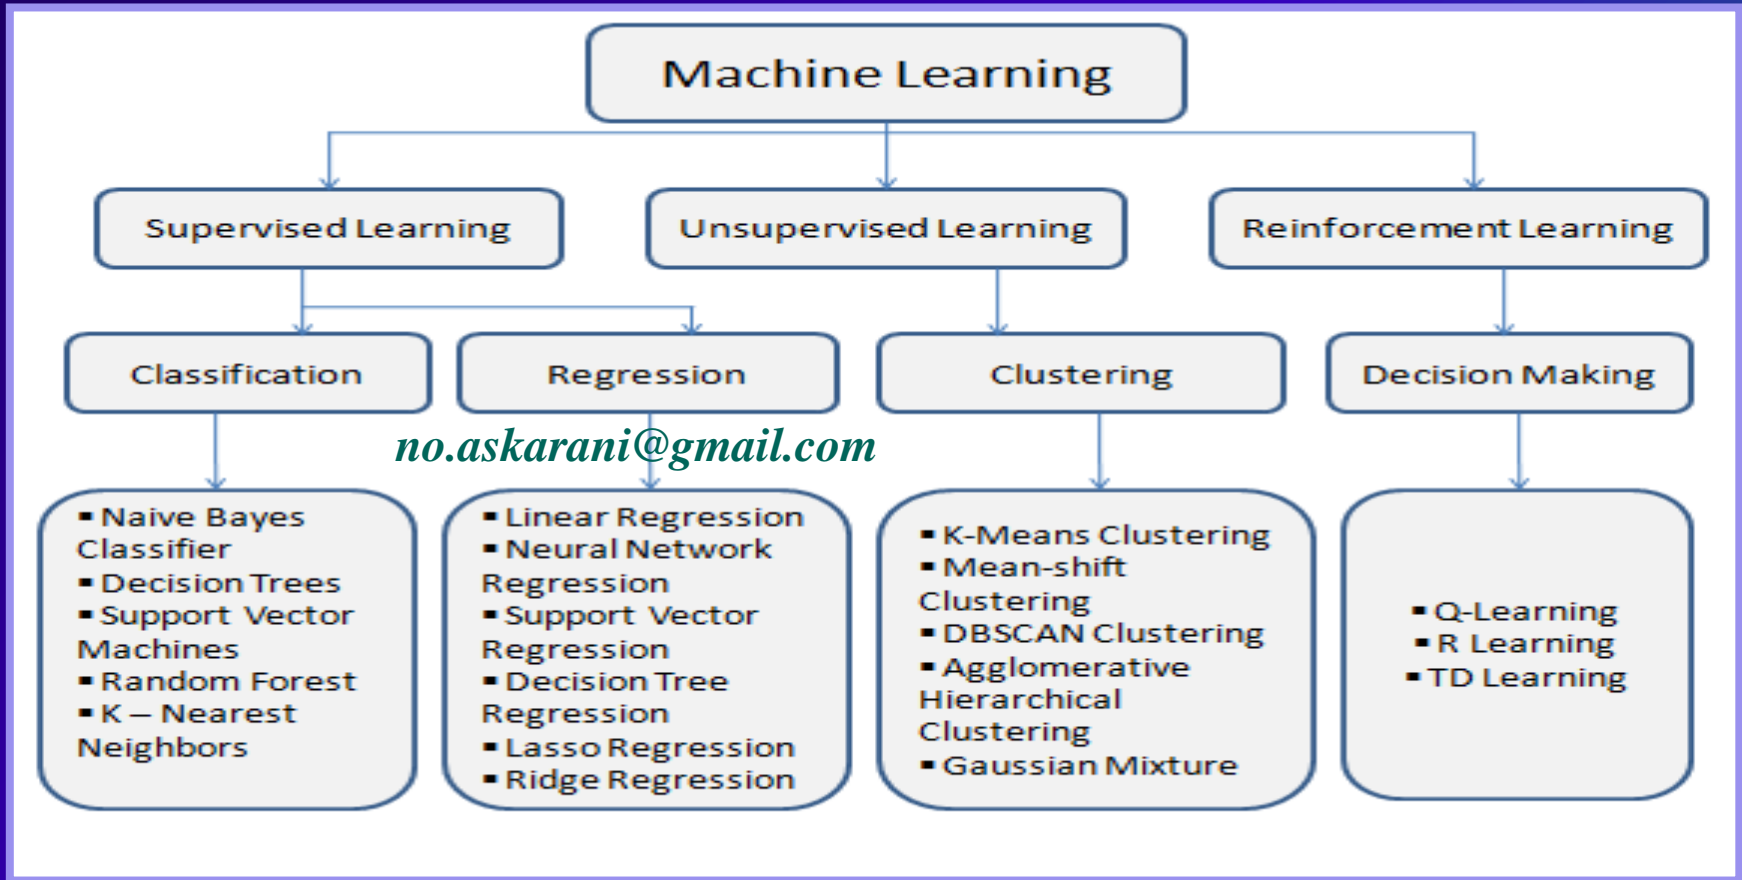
Machine Learning

Supervised Learning

Unsupervised Learning

Reinforcement Learning

Classification

Regression

Clustering

Decision Making

no.askarani@gmail.com

▪ Naive Bayes Classifier
▪ Decision Trees
▪ Support Vector Machines
▪ Random Forest
▪ K – Nearest Neighbors

▪ Linear Regression
▪ Neural Network Regression
▪ Support Vector Regression
▪ Decision Tree Regression
▪ Lasso Regression
▪ Ridge Regression

▪ K-Means Clustering
▪ Mean-shift Clustering
▪ DBSCAN Clustering
▪ Agglomerative Hierarchical Clustering
▪ Gaussian Mixture

▪ Q-Learning
▪ R Learning
▪ TD Learning